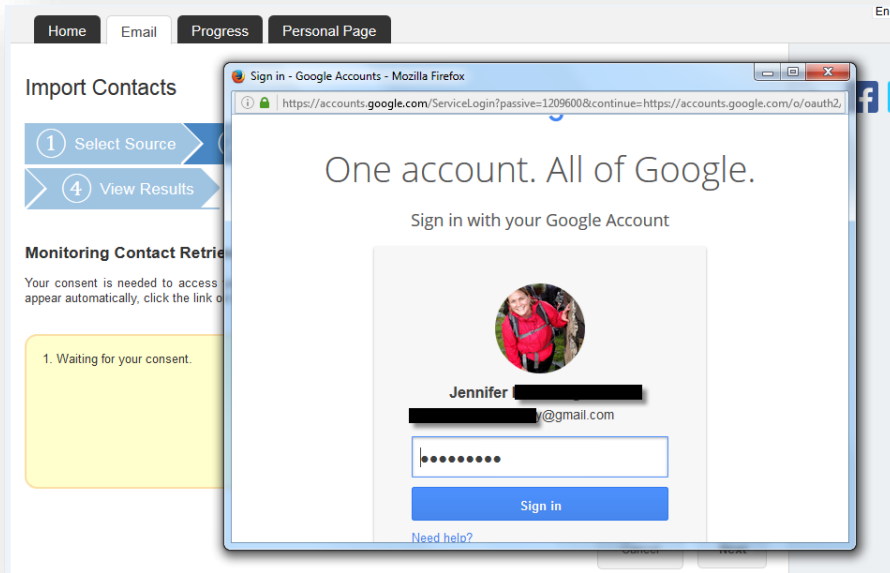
En

Home Email Progress Personal Page

Import Contacts

1 Select Source

4 View Results

Monitoring Contact Retrie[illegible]

Your consent is needed to access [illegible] appear automatically, click the link o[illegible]

1. Waiting for your consent.

Sign in - Google Accounts - Mozilla Firefox

https://accounts.google.com/ServiceLogin?passive=1209600&continue=https://accounts.google.com/o/oauth2/

One account. All of Google.

Sign in with your Google Account

Jennifer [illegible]

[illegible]y@gmail.com

•••••••••

Sign in

Need help?

Cancel Next